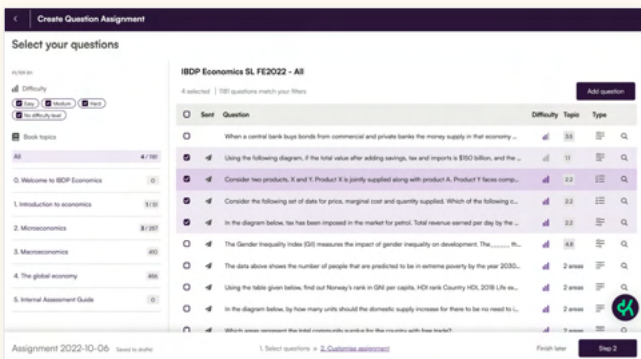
Create Question Assignment

Select your questions

FILTER BY

Difficulty

Easy Medium Hard No difficulty level

Book topics

| | |
|---|---|
| All | 4 / 181 |
| 0. Welcome to IBDP Economics | 0 |
| 1. Introduction to economics | 1 / 31 |
| 2. Microeconomics | 3 / 257 |
| 3. Macroeconomics | 410 |
| 4. The global economy | 466 |
| 5. Internal Assessment Guide | 0 |

IBDP Economics SL FE2022 - All

4 selected | 1181 questions match your filters

Add question

| | Sent | Question | Difficulty | Topic | Type |
|---|---|---|---|---|---|
| | | When a central bank buys bonds from commercial and private banks the money supply in that economy ... | | 3.6 | |
| | | Using the following diagram, if the total value after adding savings, tax and imports is $150 billion, and the ... | | 1.1 | |
| | | Consider two products, X and Y. Product X is jointly supplied along with product A. Product Y faces compr... | | 2.2 | |
| | | Consider the following set of dates for price, marginal cost and quantity supplied. Which of the following c... | | 2.2 | |
| | | In the diagram below, tax has been imposed in the market for petrol. Total revenue earned per day by the ... | | 2.2 | |
| | | The Gender Inequality Index (GII) measures the impact of gender inequality on development. The ... | | 4.8 | |
| | | The data above shows the number of people that are predicted to be in extreme poverty by the year 2030... | | 2 areas | |
| | | Using the table given below, find out Norway's rank in GNI per capita. HDI rank Country HDI, 2018 Life ex... | | 2 areas | |
| | | In the diagram below, by how many units should the domestic supply increase for there to be no need to i... | | 2 areas | |
| | | Which areas represent the total community surplus for the country with free trade? | | | |

Assignment 2022-10-06 Saved to drafts

1. Select questions » 2. Customize assignment

Finish later

Step 2